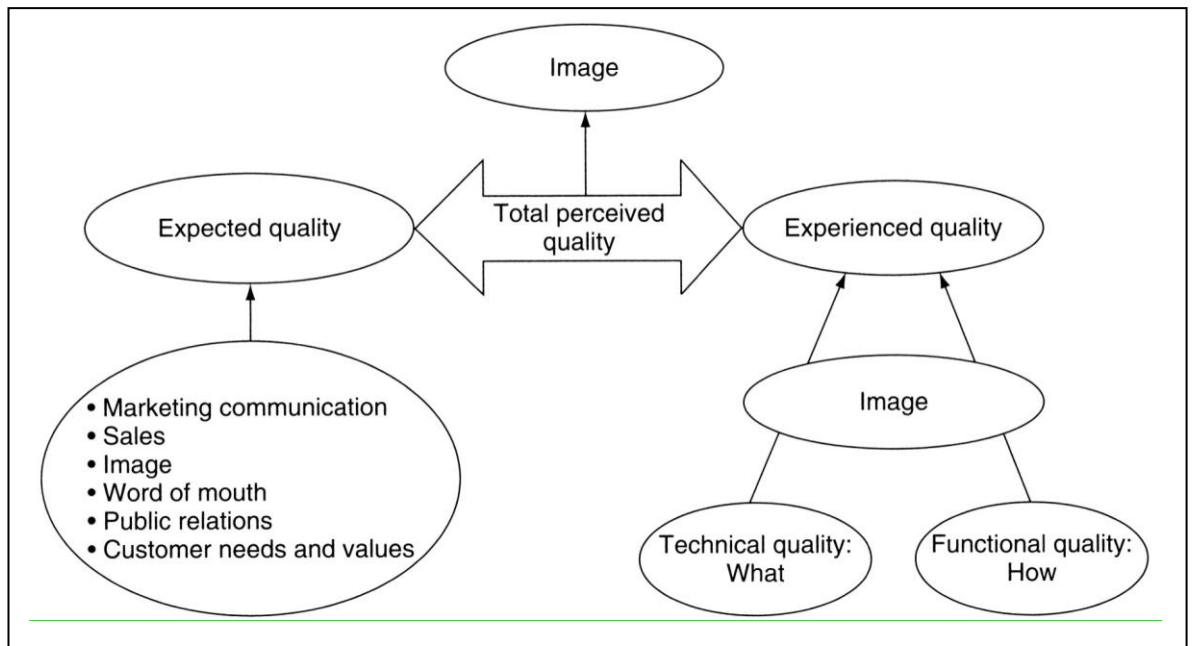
Image

Expected quality

Total perceived quality

Experienced quality

• Marketing communication
• Sales
• Image
• Word of mouth
• Public relations
• Customer needs and values

Image

Technical quality: What

Functional quality: How